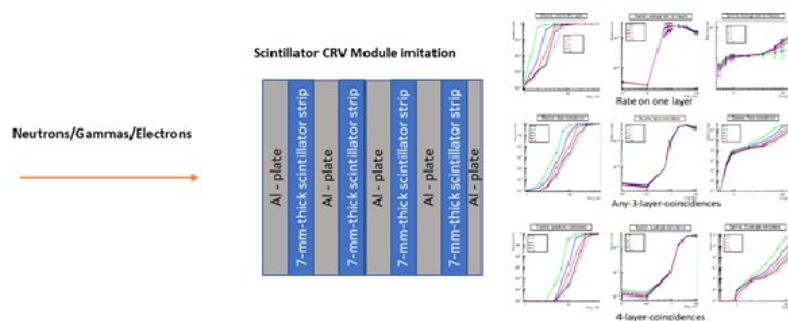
Neutrons/Gammas/Electrons

Scintillator CRV Module imitation

Al - plate

7-mm-thick scintillator strip

Al - plate

7-mm-thick scintillator strip

Al - plate

7-mm-thick scintillator strip

Al - plate

7-mm-thick scintillator strip

Al - plate

Rate on one layer

Any-3-layer-coincidences

4-layer-coincidences